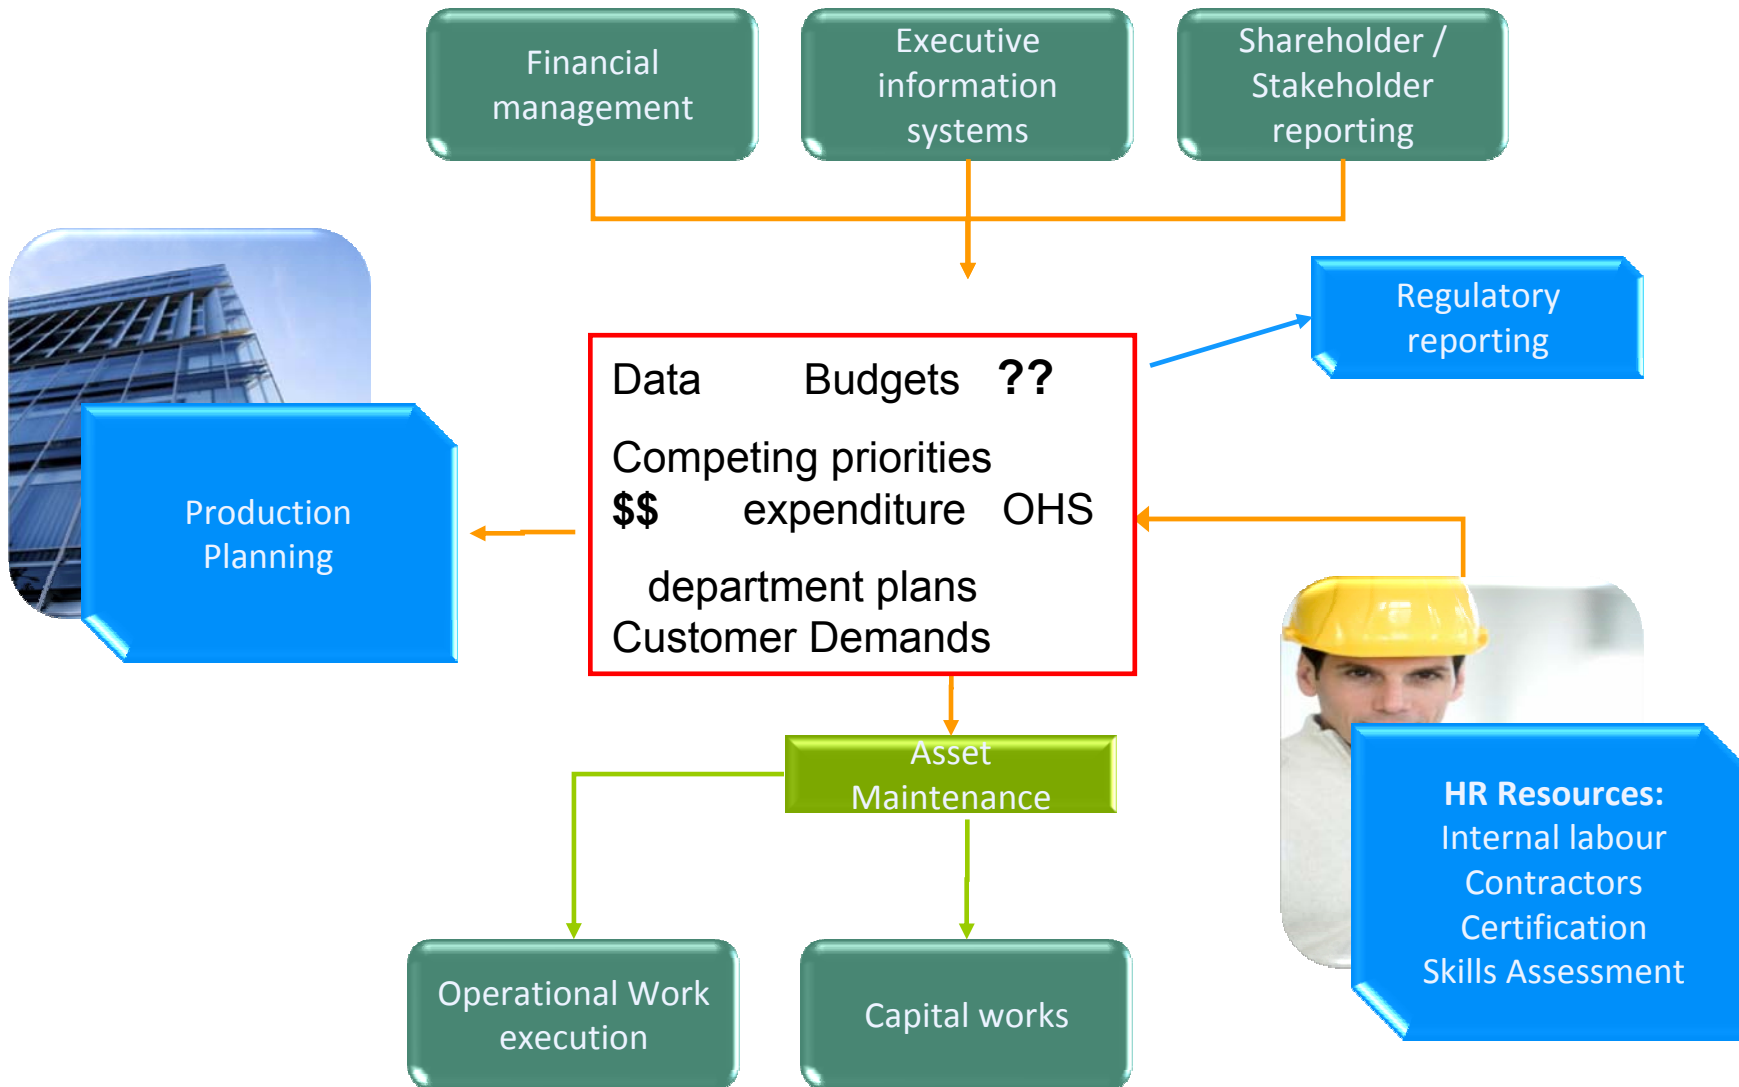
Financial management

Executive information systems

Shareholder / Stakeholder reporting

Regulatory reporting

Production Planning

Data Budgets ??

Competing priorities

$$ expenditure OHS

department plans

Customer Demands

Asset Maintenance

HR Resources:
Internal labour
Contractors
Certification
Skills Assessment

Operational Work execution

Capital works